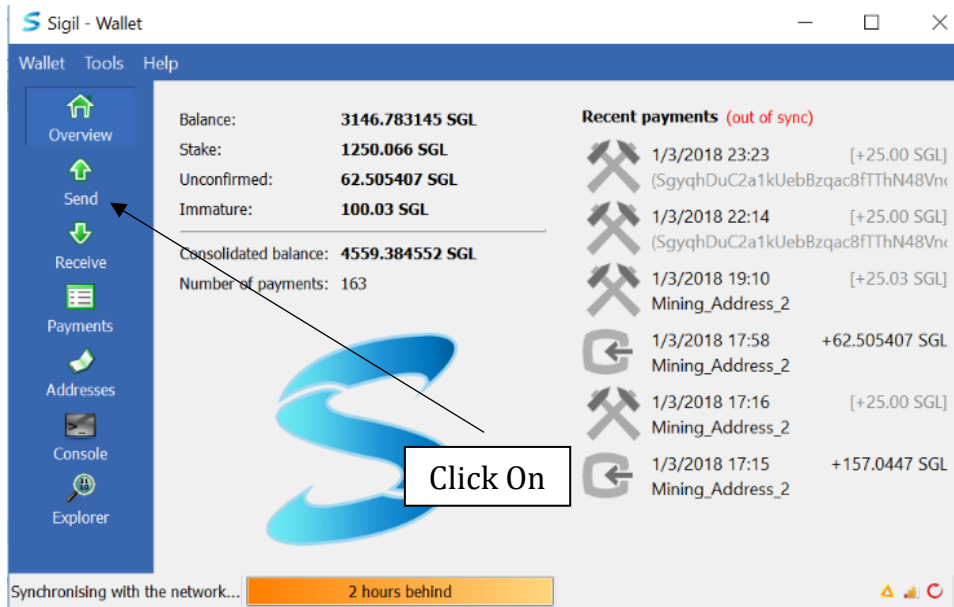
Sigil - Wallet

Wallet Tools Help

Overview
Send
Receive
Payments
Addresses
Console
Explorer

| | |
|---|---|
| Balance: | 3146.783145 SGL |
| Stake: | 1250.066 SGL |
| Unconfirmed: | 62.505407 SGL |
| Immature: | 100.03 SGL |
| Consolidated balance: | 4559.384552 SGL |
| Number of payments: | 163 |

Recent payments (out of sync)

1/3/2018 23:23 [+25.00 SGL]
(SgyqhDuC2a1kUebBzqac8fTThN48Vn

1/3/2018 22:14 [+25.00 SGL]
(SgyqhDuC2a1kUebBzqac8fTThN48Vn

1/3/2018 19:10 [+25.03 SGL]
Mining_Address_2

1/3/2018 17:58 +62.505407 SGL
Mining_Address_2

1/3/2018 17:16 [+25.00 SGL]
Mining_Address_2

1/3/2018 17:15 +157.0447 SGL
Mining_Address_2

Click On

Synchronising with the network... 2 hours behind